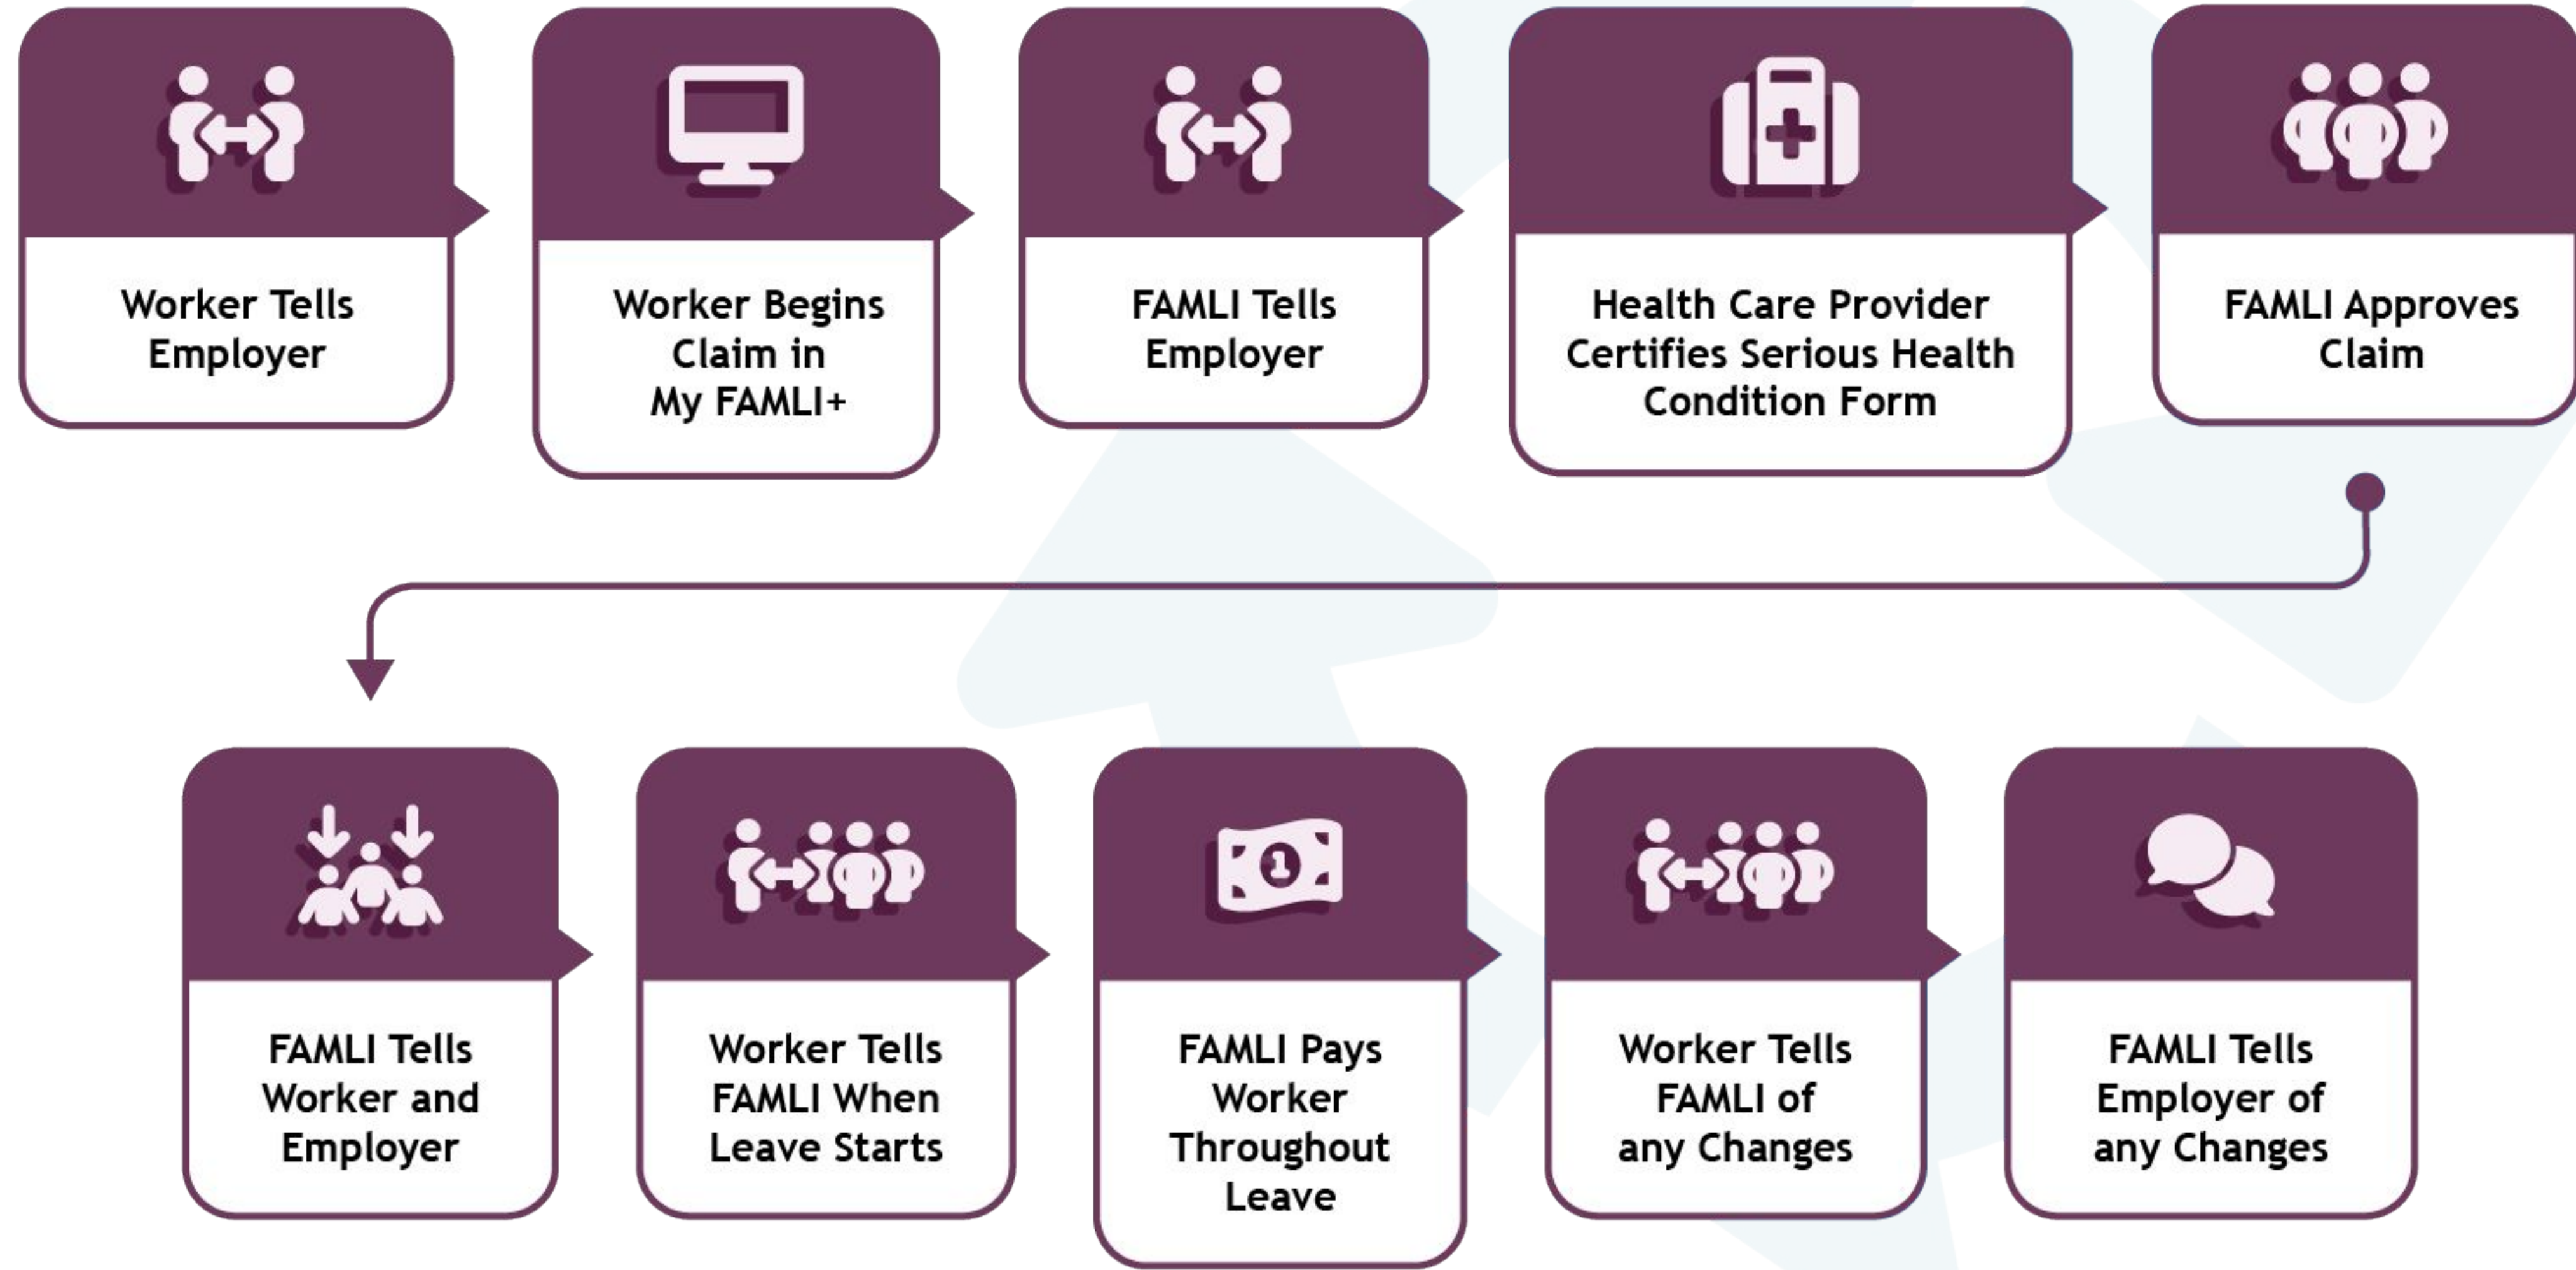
Worker Tells Employer

Worker Begins Claim in My FAMLI+

FAMLI Tells Employer

Health Care Provider Certifies Serious Health Condition Form

FAMLI Approves Claim

FAMLI Tells Worker and Employer

Worker Tells FAMLI When Leave Starts

1

FAMLI Pays Worker Throughout Leave

Worker Tells FAMLI of any Changes

FAMLI Tells Employer of any Changes